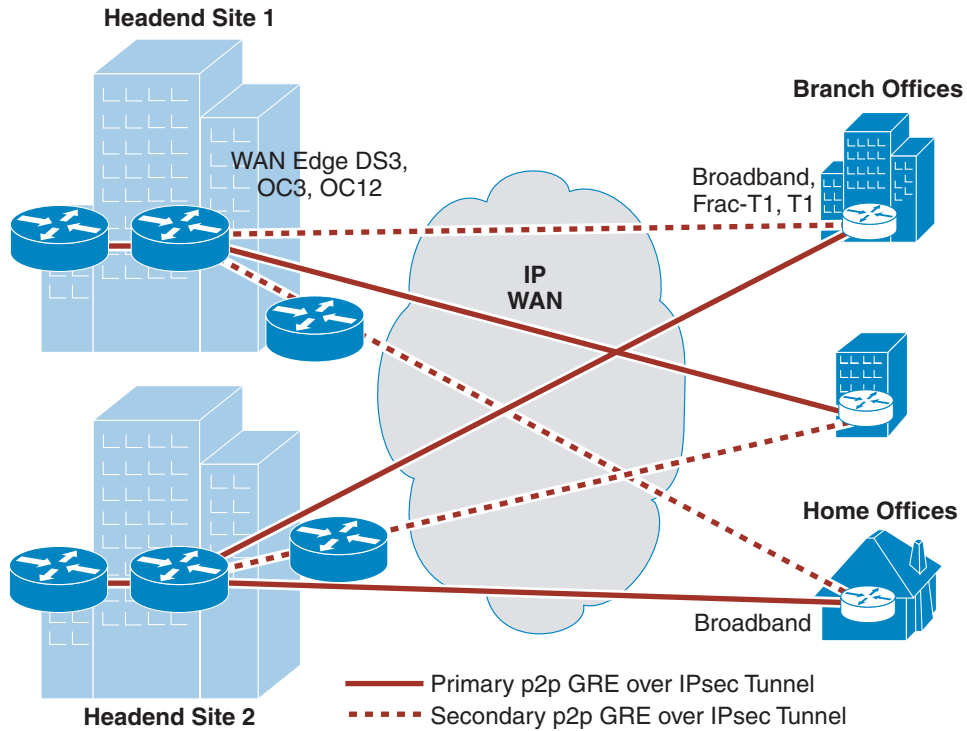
Headend Site 1

WAN Edge DS3, OC3, OC12

Branch Offices

Broadband, Frac-T1, T1

IP WAN

Home Offices

Broadband

Headend Site 2

Primary p2p GRE over IPsec Tunnel

Secondary p2p GRE over IPsec Tunnel